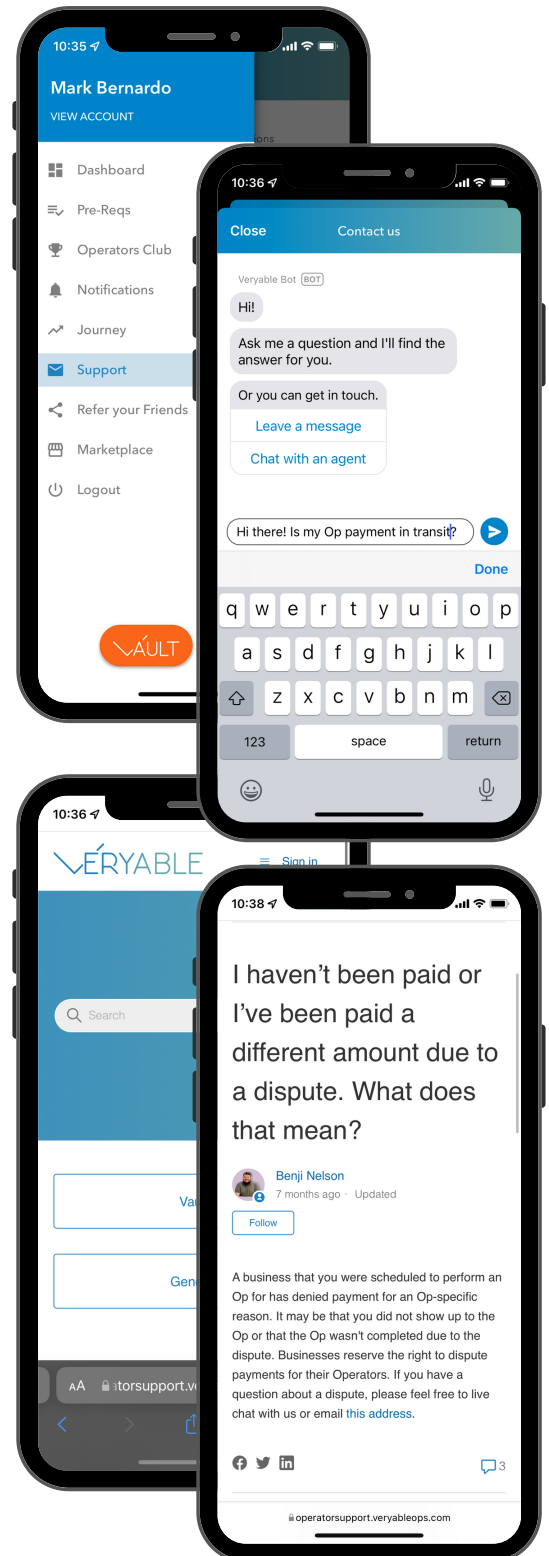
10:35

Mark Bernardo
VIEW ACCOUNT

Dashboard
Pre-Reqs
Operators Club
Notifications
Journey
Support
Refer your Friends
Marketplace
Logout

VAULT

10:36

Close
Contact us

Veryable Bot BOT

Hi!

Ask me a question and I'll find the answer for you.

Or you can get in touch.

Leave a message

Chat with an agent

Hi there! Is my Op payment in transit?

Done

q w e r t y u i o p
a s d f g h j k l
z x c v b n m
123
space
return

10:36

VERYABLE

Sign in

Search

Va

Gen

AA atorsupport.ve

10:38

I haven’t been paid or I’ve been paid a different amount due to a dispute. What does that mean?

Benji Nelson
7 months ago · Updated

Follow

A business that you were scheduled to perform an Op for has denied payment for an Op-specific reason. It may be that you did not show up to the Op or that the Op wasn't completed due to the dispute. Businesses reserve the right to dispute payments for their Operators. If you have a question about a dispute, please feel free to live chat with us or email this address.

3

operatorsupport.veryableops.com